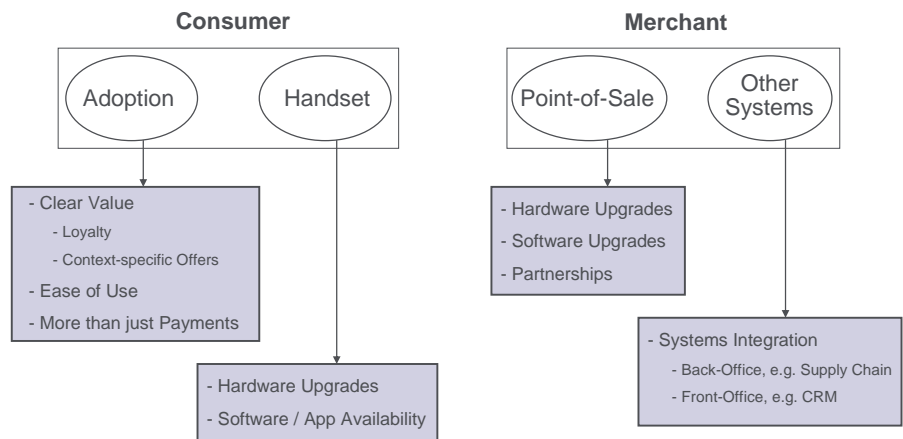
Consumer

Adoption

Handset

- Clear Value
- Loyalty
- Context-specific Offers
- Ease of Use
- More than just Payments

- Hardware Upgrades
- Software / App Availability

Merchant

Point-of-Sale

Other Systems

- Hardware Upgrades
- Software Upgrades
- Partnerships

- Systems Integration
- Back-Office, e.g. Supply Chain
- Front-Office, e.g. CRM